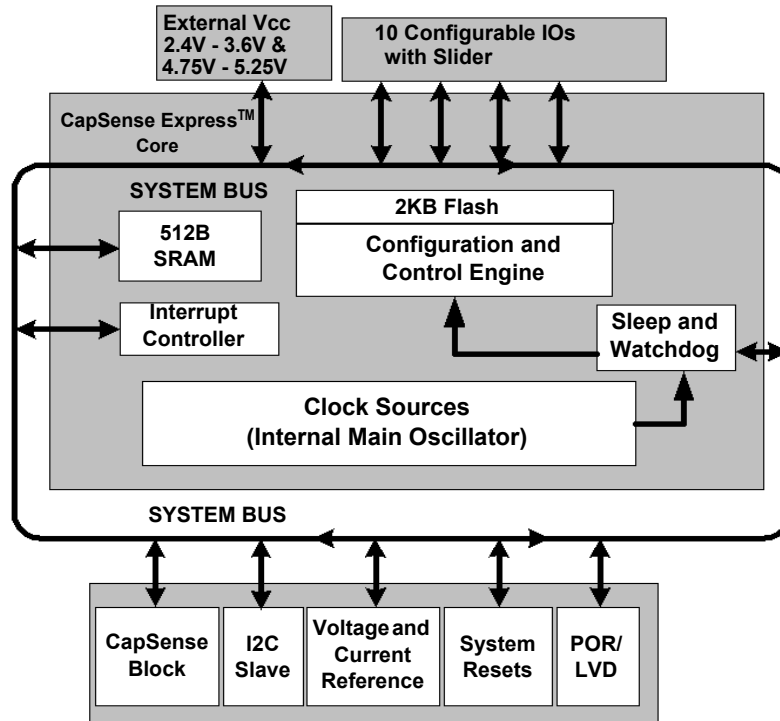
External Vcc
2.4V - 3.6V &
4.75V - 5.25V

10 Configurable IOs
with Slider

CapSense Express$^{TM}$
Core

SYSTEM BUS

512B
SRAM

2KB Flash

Configuration and
Control Engine

Interrupt
Controller

Sleep and
Watchdog

Clock Sources
(Internal Main Oscillator)

SYSTEM BUS

CapSense
Block

I2C
Slave

Voltage and
Current
Reference

System
Resets

POR/
LVD